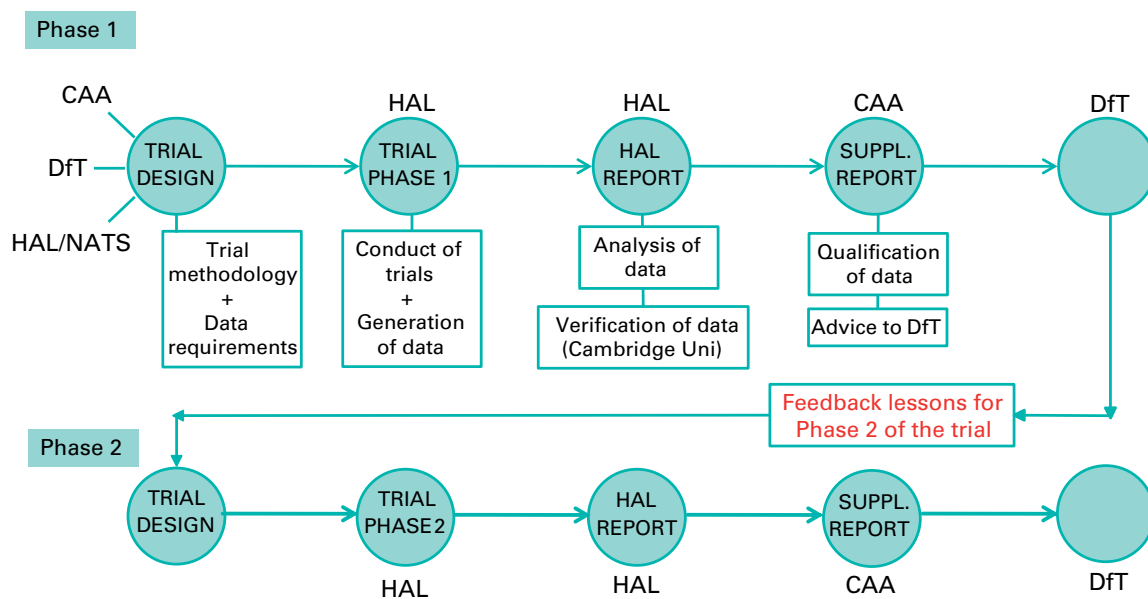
Phase 1

CAA

DfT

HAL/NATS

TRIAL DESIGN

Trial methodology + Data requirements

HAL

TRIAL PHASE 1

Conduct of trials + Generation of data

HAL

HAL REPORT

Analysis of data

Verification of data (Cambridge Uni)

CAA

SUPPL. REPORT

Qualification of data

Advice to DfT

DfT

Feedback lessons for Phase 2 of the trial

Phase 2

TRIAL DESIGN

TRIAL PHASE 2

HAL

HAL REPORT

HAL

SUPPL. REPORT

CAA

DfT